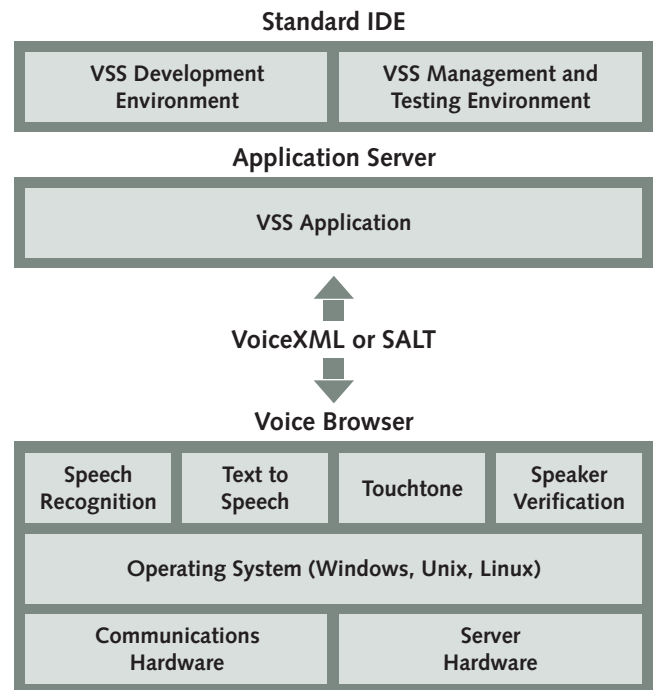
Standard IDE

VSS Development Environment

VSS Management and Testing Environment

Application Server

VSS Application

VoiceXML or SALT

Voice Browser

Speech Recognition

Text to Speech

Touchtone

Speaker Verification

Operating System (Windows, Unix, Linux)

Communications Hardware

Server Hardware